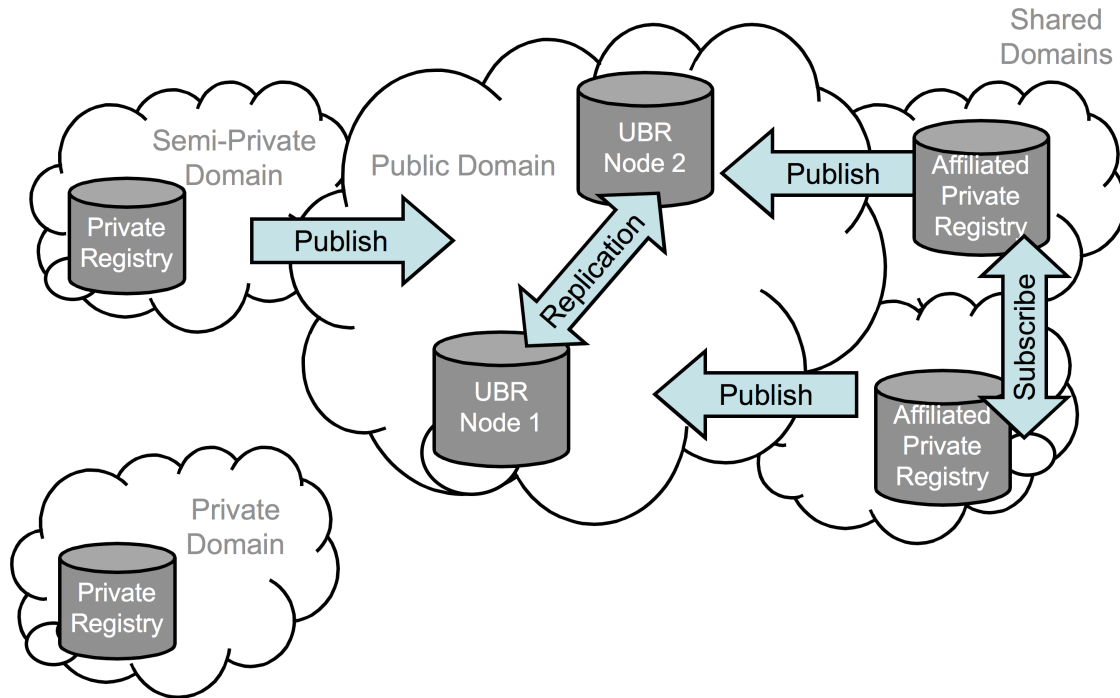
Shared Domains

Semi-Private Domain

Private Registry

Publish

Public Domain

UBR Node 2

Publish

Affiliated Private Registry

Replication

Subscribe

UBR Node 1

Publish

Affiliated Private Registry

Private Domain

Private Registry